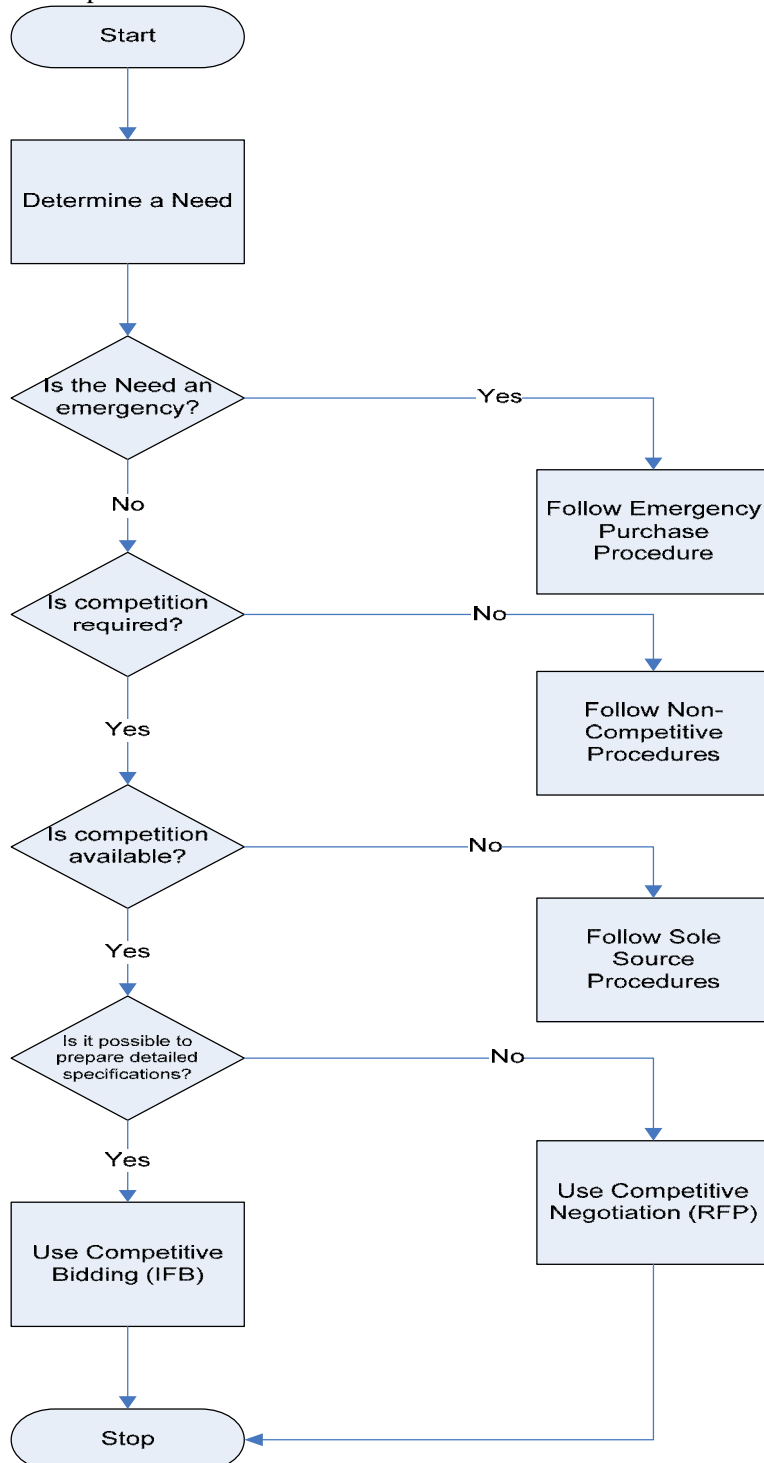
Start

Determine a Need

Is the Need an emergency?

Yes

Follow Emergency Purchase Procedure

No

Is competition required?

No

Follow Non-Competitive Procedures

Yes

Is competition available?

No

Follow Sole Source Procedures

Yes

Is it possible to prepare detailed specifications?

No

Use Competitive Negotiation (RFP)

Yes

Use Competitive Bidding (IFB)

Stop